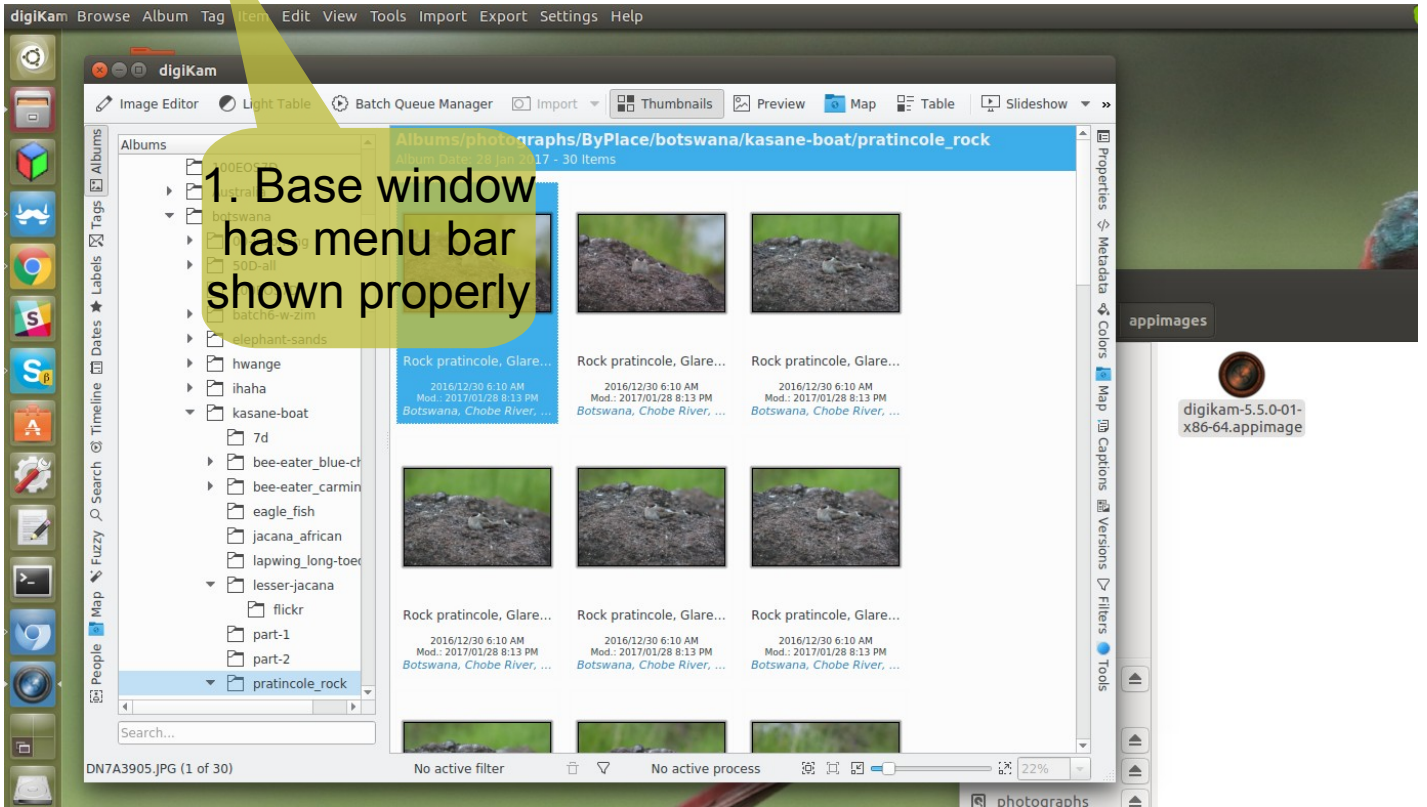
digiKam Browse Album Tag Item Edit View Tools Import Export Settings Help

digiKam

Image Editor Light Table Batch Queue Manager Import Thumbnails Preview Map Table Slideshow »

Albums

1. Base window has menu bar shown properly

100EOS7D
australia
botswana
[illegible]
50D-all
batch6-w-zim
elephant-sands
hwange
ihaha
kasane-boat
7d
bee-eater_blue-ch
bee-eater_carmin
eagle_fish
jacana_african
lapwing_long-toed
lesser-jacana
flickr
part-1
part-2
pratincole_rock

Search...

Albums Tags Labels Dates Timeline Search Fuzzy Map People

Albums/photographs/ByPlace/botswana/kasane-boat/pratincole_rock
Album Date: 28 Jan 2017 - 30 Items

Rock pratincole, Glare...
2016/12/30 6:10 AM
Mod.: 2017/01/28 8:13 PM
Botswana, Chobe River, ...

Rock pratincole, Glare...
2016/12/30 6:10 AM
Mod.: 2017/01/28 8:13 PM
Botswana, Chobe River, ...

Rock pratincole, Glare...
2016/12/30 6:10 AM
Mod.: 2017/01/28 8:13 PM
Botswana, Chobe River, ...

Rock pratincole, Glare...
2016/12/30 6:10 AM
Mod.: 2017/01/28 8:13 PM
Botswana, Chobe River, ...

Rock pratincole, Glare...
2016/12/30 6:10 AM
Mod.: 2017/01/28 8:13 PM
Botswana, Chobe River, ...

Rock pratincole, Glare...
2016/12/30 6:10 AM
Mod.: 2017/01/28 8:13 PM
Botswana, Chobe River, ...

Properties Metadata Colors Map Captions Versions Filters Tools

appimages

digikam-5.5.0-01-x86-64.appimage

DN7A3905.JPG (1 of 30) No active filter No active process 22%

photographs